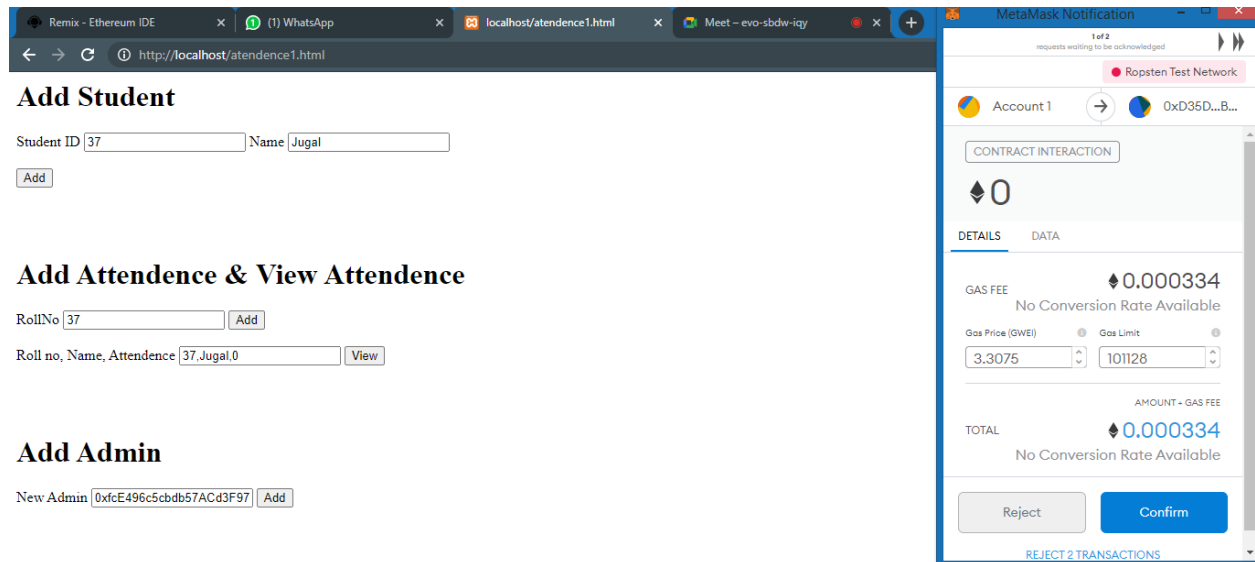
Remix - Ethereum IDE ×
(1) WhatsApp ×
localhost/atendence1.html ×
Meet – evo-sbdw-iqy ×
+

http://localhost/atendence1.html

Add Student

Student ID 37 Name Jugal

Add

Add Attendence & View Attendence

RollNo 37 Add

Roll no, Name, Attendence 37,Jugal,0 View

Add Admin

New Admin 0xfcE496c5cbdb57ACd3F97 Add

MetaMask Notification

1 of 2
requests waiting to be acknowledged

Ropsten Test Network

Account 1
0xD35D...B...

CONTRACT INTERACTION

0

DETAILS DATA

GAS FEE
0.000334
No Conversion Rate Available

Gas Price (GWEI) Gas Limit
3.3075 101128

AMOUNT + GAS FEE
TOTAL
0.000334
No Conversion Rate Available

Reject Confirm

REJECT 2 TRANSACTIONS